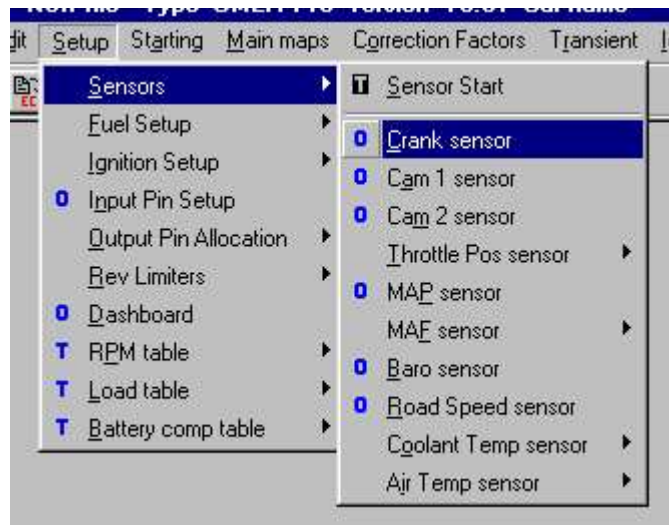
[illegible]
dit Setup Starting Main maps Correction Factors Transient

Sensors
Fuel Setup
Ignition Setup
O Input Pin Setup
Output Pin Allocation
Rev Limiters
O Dashboard
T RPM table
T Load table
T Battery comp table

Sensor Start
O Crank sensor
O Cam 1 sensor
O Cam 2 sensor
Throttle Pos sensor
O MAP sensor
MAF sensor
O Baro sensor
O Road Speed sensor
Coolant Temp sensor
Air Temp sensor